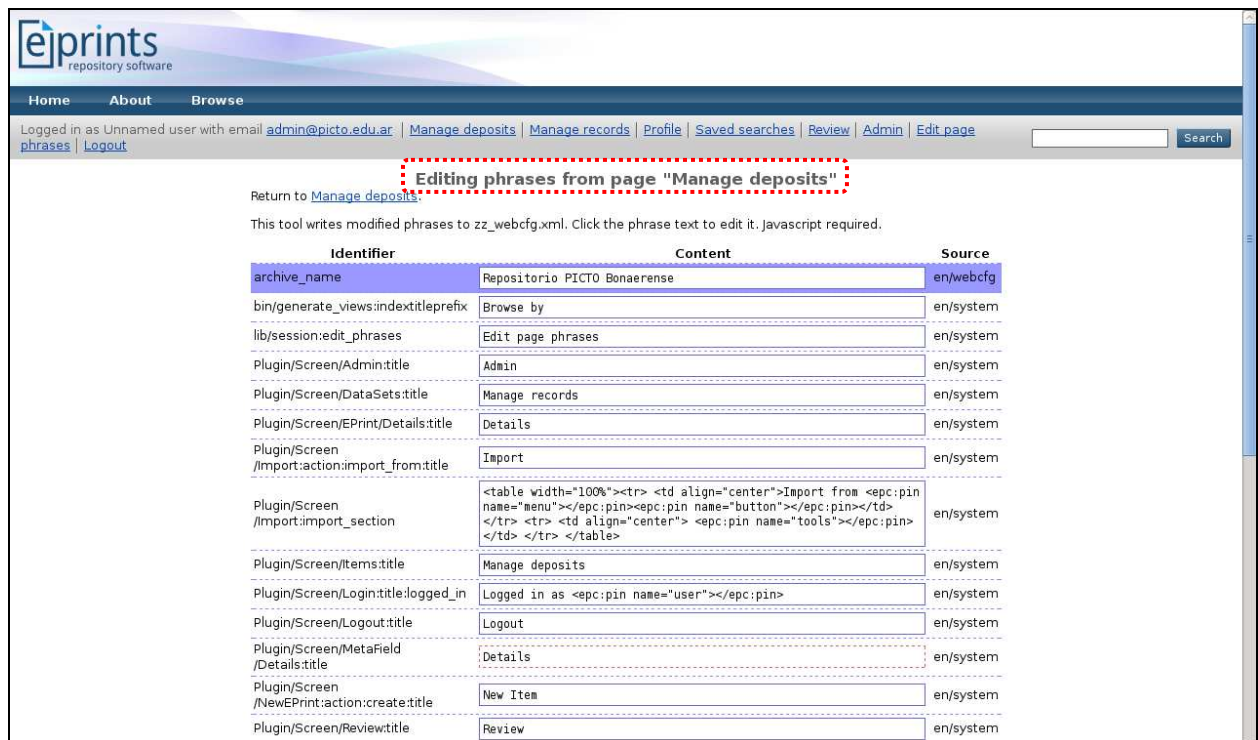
eprints
repository software

Home About Browse

Logged in as Unnamed user with email admin@picto.edu.ar | Manage deposits | Manage records | Profile | Saved searches | Review | Admin | Edit page phrases | Logout

Search

Editing phrases from page "Manage deposits"

Return to Manage deposits.

This tool writes modified phrases to zz_webcfg.xml. Click the phrase text to edit it. Javascript required.

| Identifier | Content | Source |
|---|---|---|
| archive_name | Repositorio PICTO Bonaerense | en/webcfg |
| bin/generate_views:indextitleprefix | Browse by | en/system |
| lib/session:edit_phrases | Edit page phrases | en/system |
| Plugin/Screen/Admin:title | Admin | en/system |
| Plugin/Screen/DataSets:title | Manage records | en/system |
| Plugin/Screen/EPrint/Details:title | Details | en/system |
| Plugin/Screen/Import:action:import_from:title | Import | en/system |
| Plugin/Screen/Import:import_section | <table width="100%"><tr> <td align="center">Import from <epc:pin name="menu"></epc:pin><epc:pin name="button"></epc:pin></td> </tr> <tr> <td align="center"> <epc:pin name="tools"></epc:pin> </td> </tr> </table> | en/system |
| Plugin/Screen/Items:title | Manage deposits | en/system |
| Plugin/Screen/Login:title:logged_in | Logged in as <epc:pin name="user"></epc:pin> | en/system |
| Plugin/Screen/Logout:title | Logout | en/system |
| Plugin/Screen/MetaField/Details:title | Details | en/system |
| Plugin/Screen/NewEPrint:action:create:title | New Item | en/system |
| Plugin/Screen/Review:title | Review | en/system |